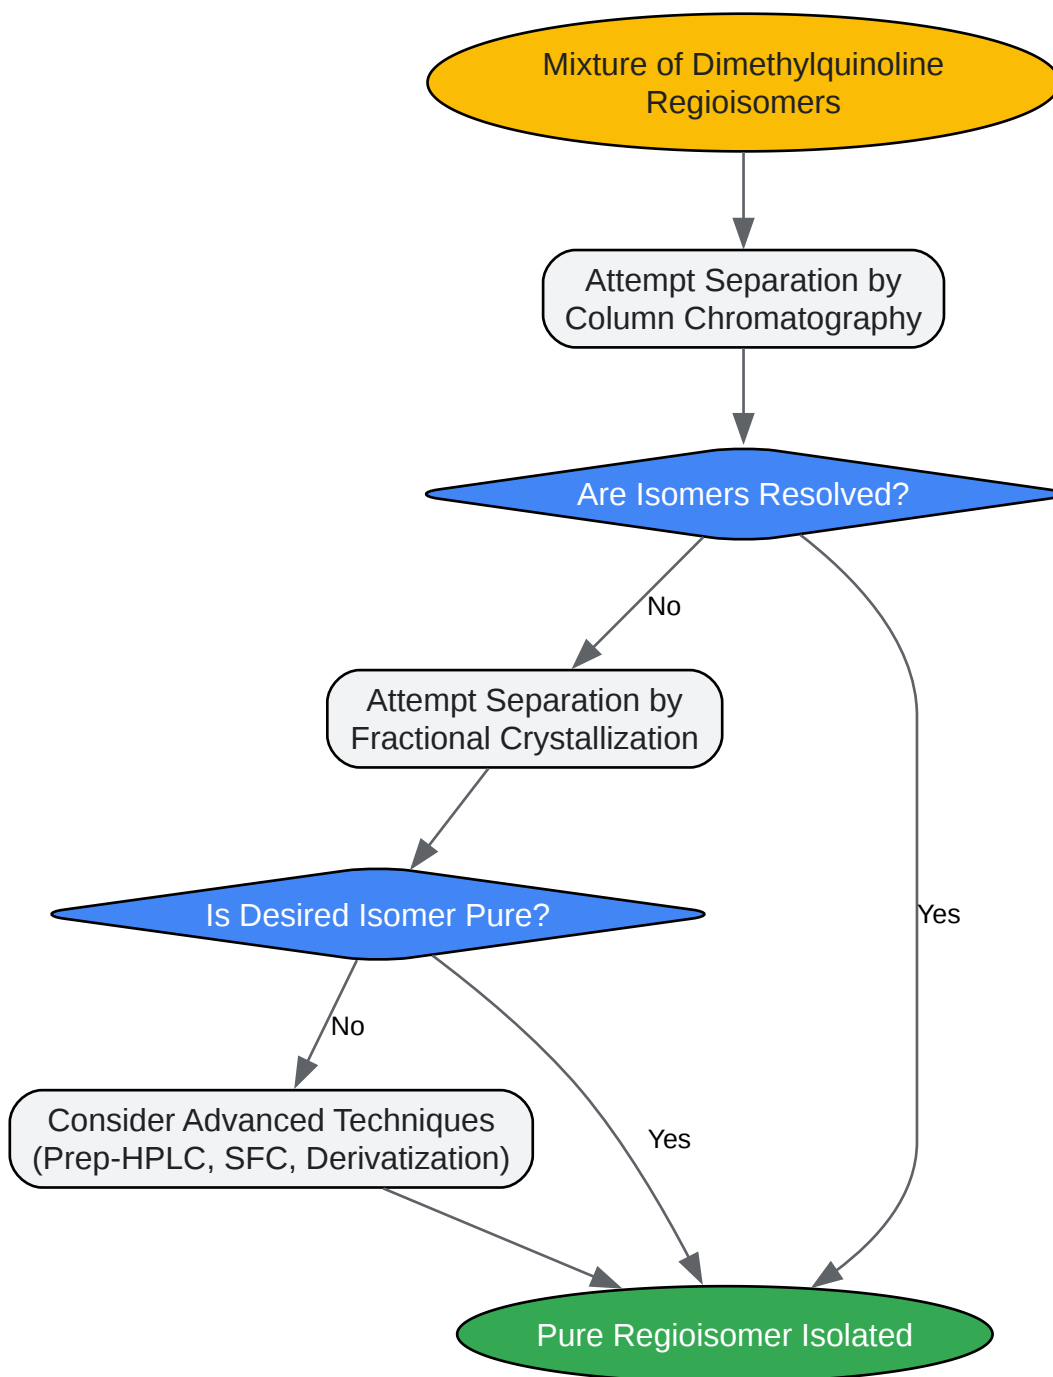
Mixture of Dimethylquinoline Regioisomers

Attempt Separation by Column Chromatography

Are Isomers Resolved?

No

Yes

Attempt Separation by Fractional Crystallization

Is Desired Isomer Pure?

No

Yes

Consider Advanced Techniques (Prep-HPLC, SFC, Derivatization)

Pure Regioisomer Isolated